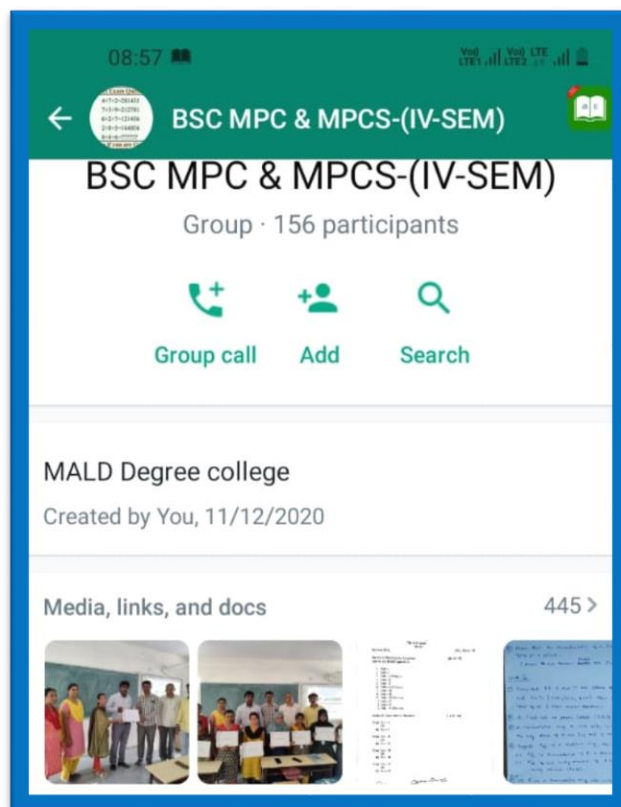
08:57

Vo) LTE1 Vo) LTE2 LTE

BSC MPC & MPCS-(IV-SEM)

BSC MPC & MPCS-(IV-SEM)

Group · 156 participants

Group call

Add

Search

MALD Degree college

Created by You, 11/12/2020

Media, links, and docs

445 >